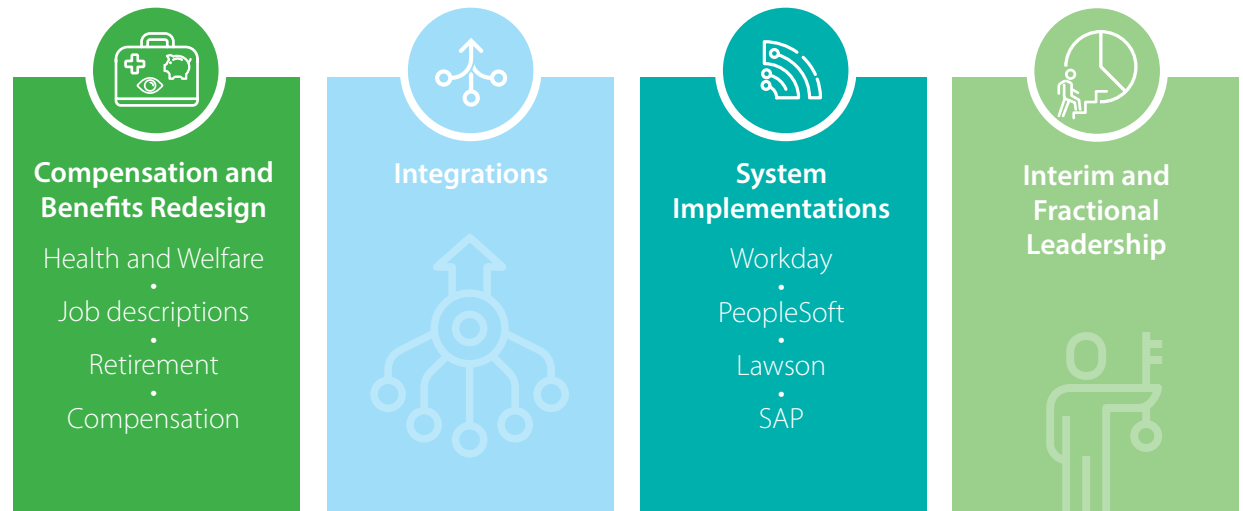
Compensation and Benefits Redesign

Health and Welfare
•
Job descriptions
•
Retirement
•
Compensation

Integrations

System Implementations

Workday
•
PeopleSoft
•
Lawson
•
SAP

Interim and Fractional Leadership